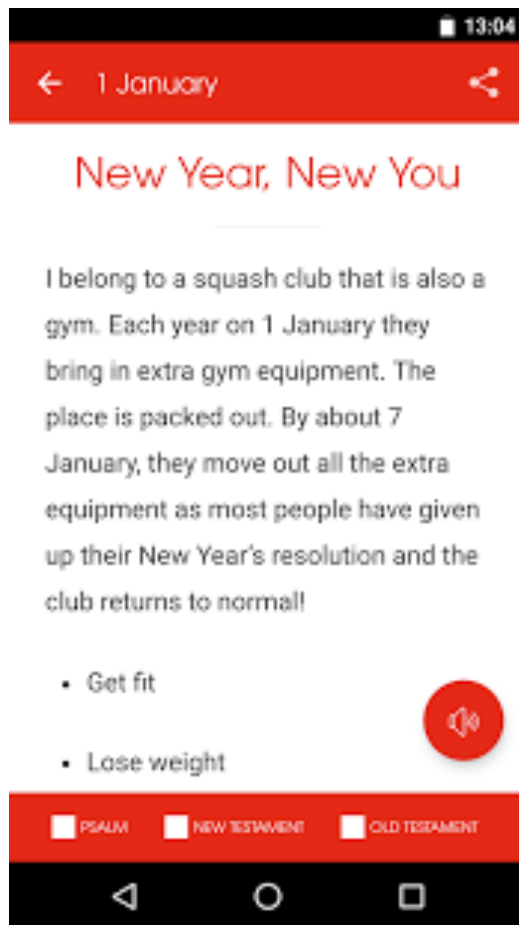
13:04

1 January

New Year, New You

I belong to a squash club that is also a gym. Each year on 1 January they bring in extra gym equipment. The place is packed out. By about 7 January, they move out all the extra equipment as most people have given up their New Year's resolution and the club returns to normal!

- Get fit

- Lose weight

PSALM NEW TESTAMENT OLD TESTAMENT